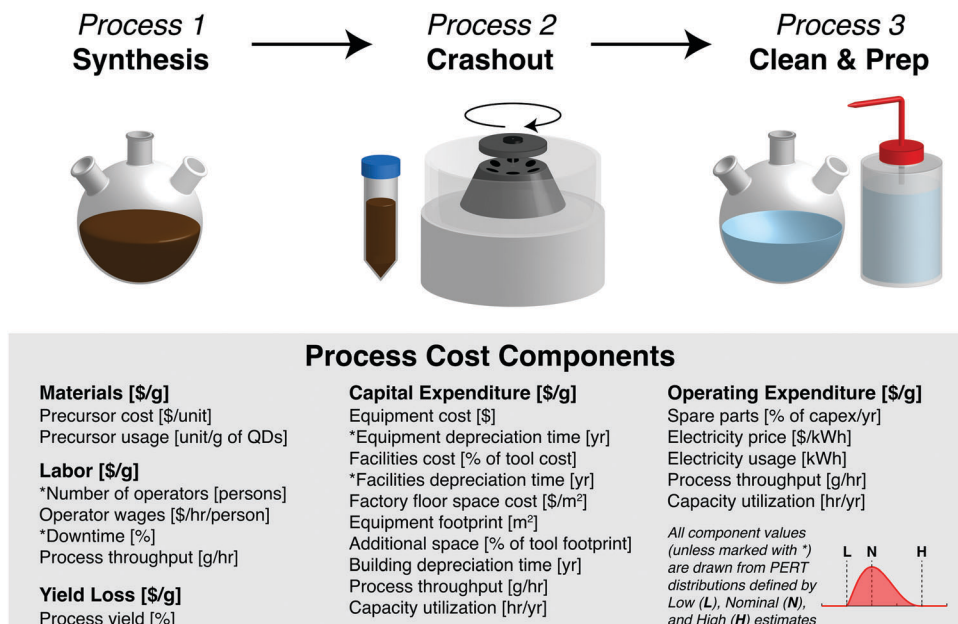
Process 1
Synthesis

Process 2
Crashout

Process 3
Clean & Prep

Process Cost Components

Materials [\$/g]
Precursor cost [\$/unit]
Precursor usage [unit/g of QDs]

Labor [\$/g]
*Number of operators [persons]
Operator wages [\$/hr/person]
*Downtime [%]
Process throughput [g/hr]

Yield Loss [\$/g]
Process yield [%]

Capital Expenditure [\$/g]
Equipment cost [\$]
*Equipment depreciation time [yr]
Facilities cost [% of tool cost]
*Facilities depreciation time [yr]
Factory floor space cost [\$/m$^2$]
Equipment footprint [m$^2$]
Additional space [% of tool footprint]
Building depreciation time [yr]
Process throughput [g/hr]
Capacity utilization [hr/yr]

Operating Expenditure [\$/g]
Spare parts [% of capex/yr]
Electricity price [\$/kWh]
Electricity usage [kWh]
Process throughput [g/hr]
Capacity utilization [hr/yr]

All component values (unless marked with *) are drawn from PERT distributions defined by Low (L), Nominal (N), and High (H) estimates

L N H